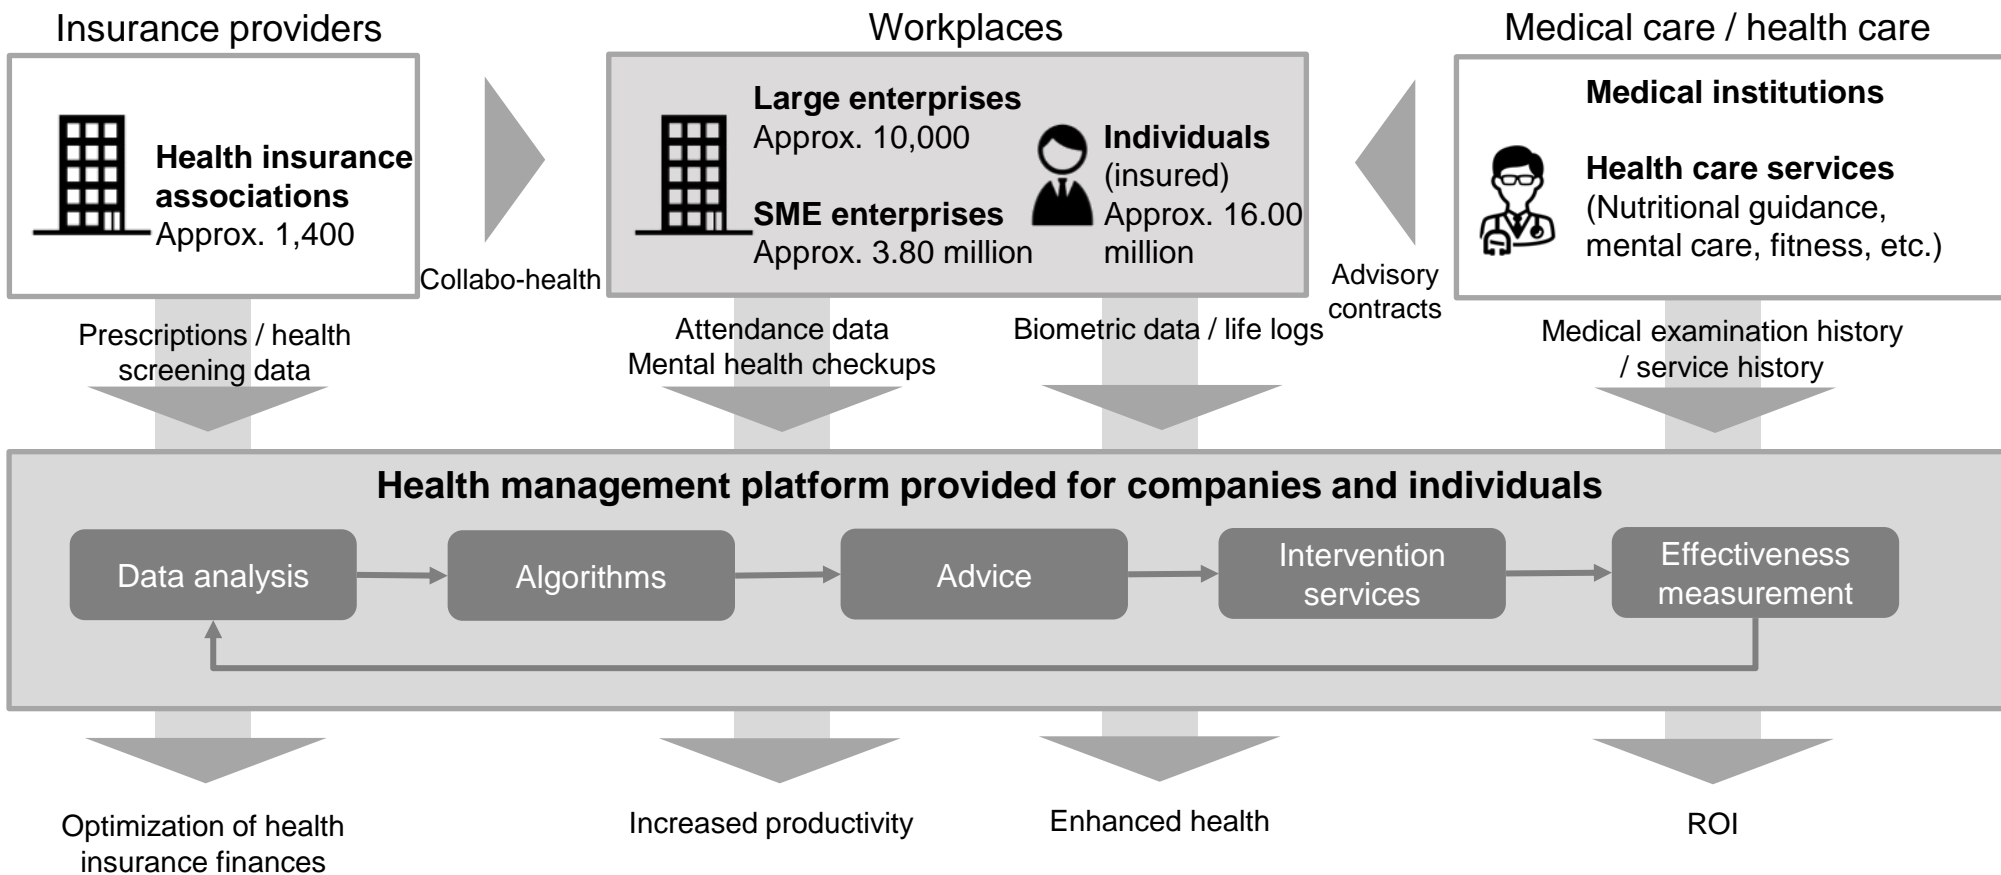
Insurance providers

Health insurance associations
Approx. 1,400

Collabo-health

Workplaces

Large enterprises
Approx. 10,000

SME enterprises
Approx. 3.80 million

Individuals
(insured)
Approx. 16.00 million

Advisory contracts

Medical care / health care

Medical institutions

Health care services
(Nutritional guidance, mental care, fitness, etc.)

Prescriptions / health screening data

Attendance data
Mental health checkups

Biometric data / life logs

Medical examination history / service history

Health management platform provided for companies and individuals

Data analysis

Algorithms

Advice

Intervention services

Effectiveness measurement

Optimization of health insurance finances

Increased productivity

Enhanced health

ROI